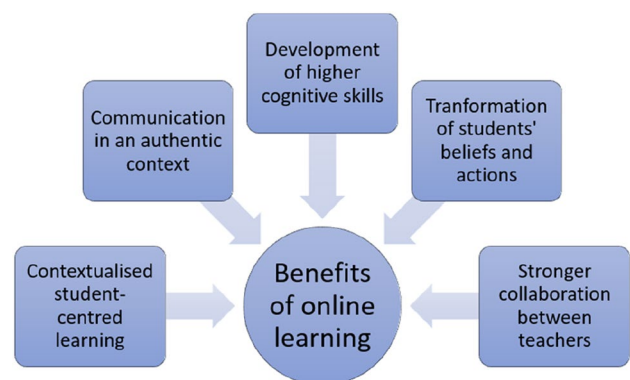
Development of higher cognitive skills

Communication in an authentic context

Tranformation of students' beliefs and actions

Contextualised student-centred learning

Benefits of online learning

Stronger collaboration between teachers